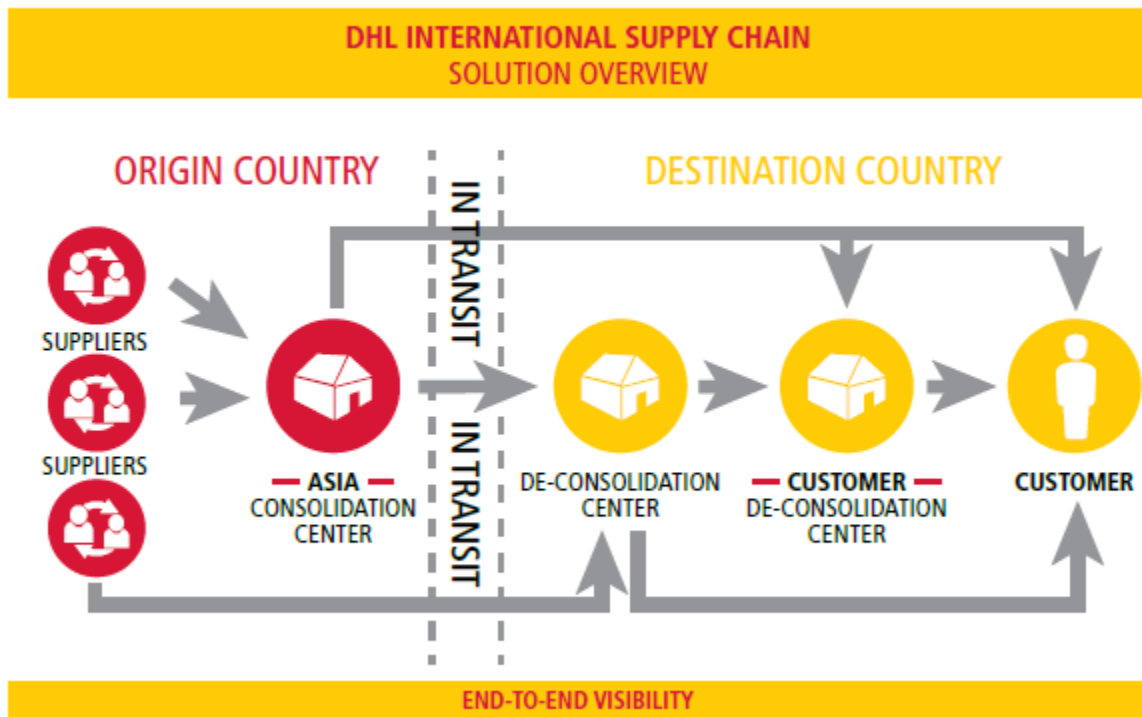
DHL INTERNATIONAL SUPPLY CHAIN
SOLUTION OVERVIEW

ORIGIN COUNTRY

IN TRANSIT

DESTINATION COUNTRY

SUPPLIERS

SUPPLIERS

ASIA
CONSOLIDATION CENTER

IN TRANSIT

DE-CONSOLIDATION CENTER

CUSTOMER
DE-CONSOLIDATION CENTER

CUSTOMER

END-TO-END VISIBILITY